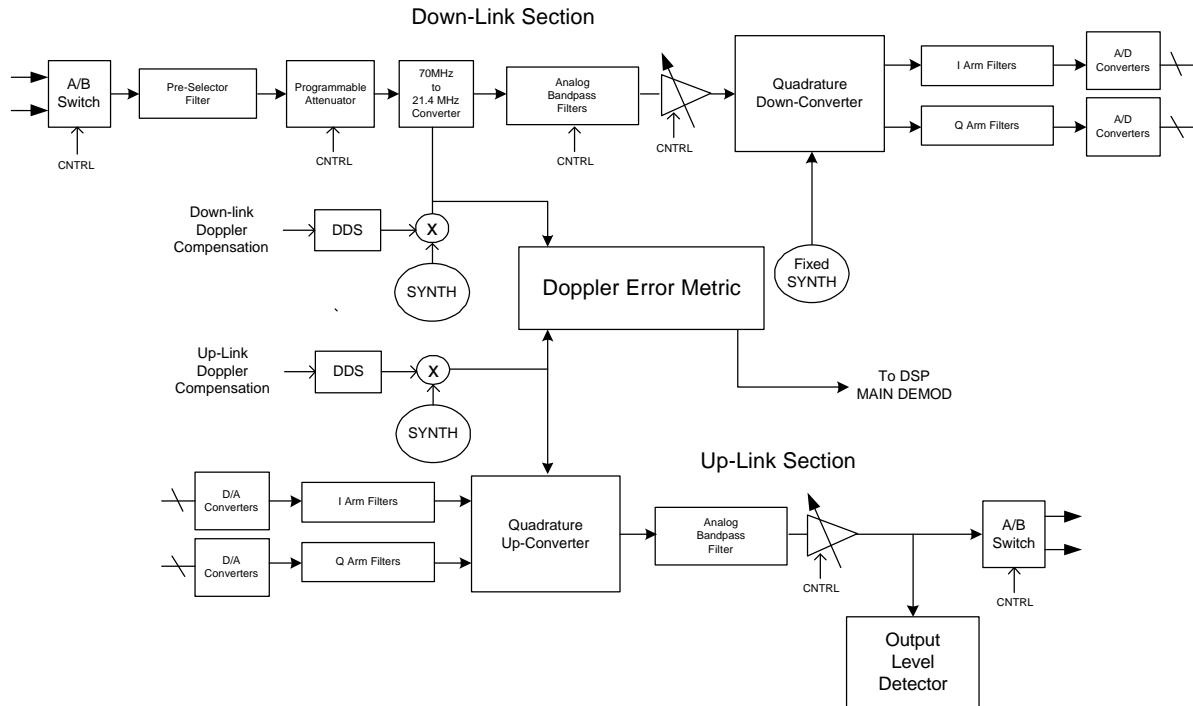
Down-Link Section

A/B Switch

CNTRL

Pre-Selector Filter

Programmable Attenuator

CNTRL

70MHz to 21.4 MHz Converter

Analog Bandpass Filters

CNTRL

CNTRL

Quadrature Down-Converter

I Arm Filters

A/D Converters

Q Arm Filters

A/D Converters

Down-link Doppler Compensation

DDS

X

SYNTH

Doppler Error Metric

Fixed SYNTH

Up-Link Doppler Compensation

DDS

X

SYNTH

To DSP MAIN DEMOD

Up-Link Section

D/A Converters

I Arm Filters

D/A Converters

Q Arm Filters

Quadrature Up-Converter

Analog Bandpass Filter

CNTRL

A/B Switch

CNTRL

Output Level Detector